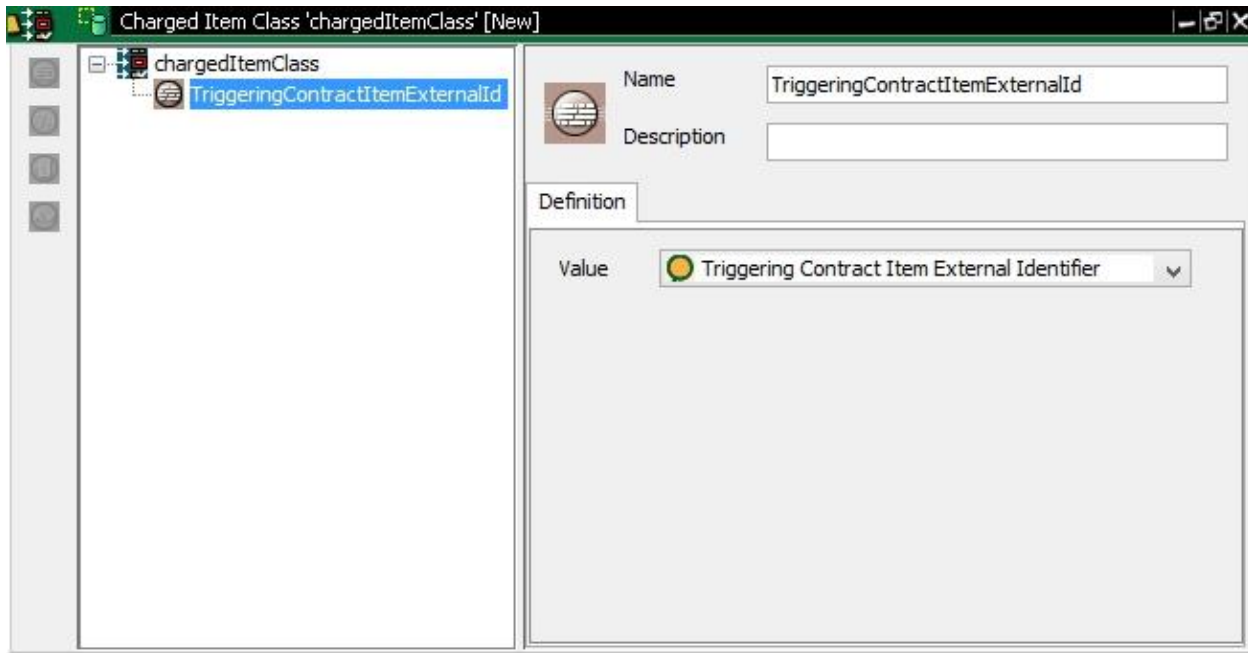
Charged Item Class 'chargedItemClass' [New]

chargedItemClass
TriggeringContractItemExternalId

Name
TriggeringContractItemExternalId
Description

Definition

Value
Triggering Contract Item External Identifier